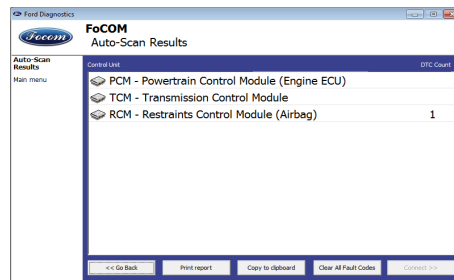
Ford Diagnostics

Focom

FoCOM
Auto-Scan Results

Auto-Scan Results

Main menu

Control Unit

DTC Count

PCM - Powertrain Control Module (Engine ECU)

TCM - Transmission Control Module

RCM - Restraints Control Module (Airbag) 1

<< Go Back

Print report

Copy to clipboard

Clear All Fault Codes

Connect >>